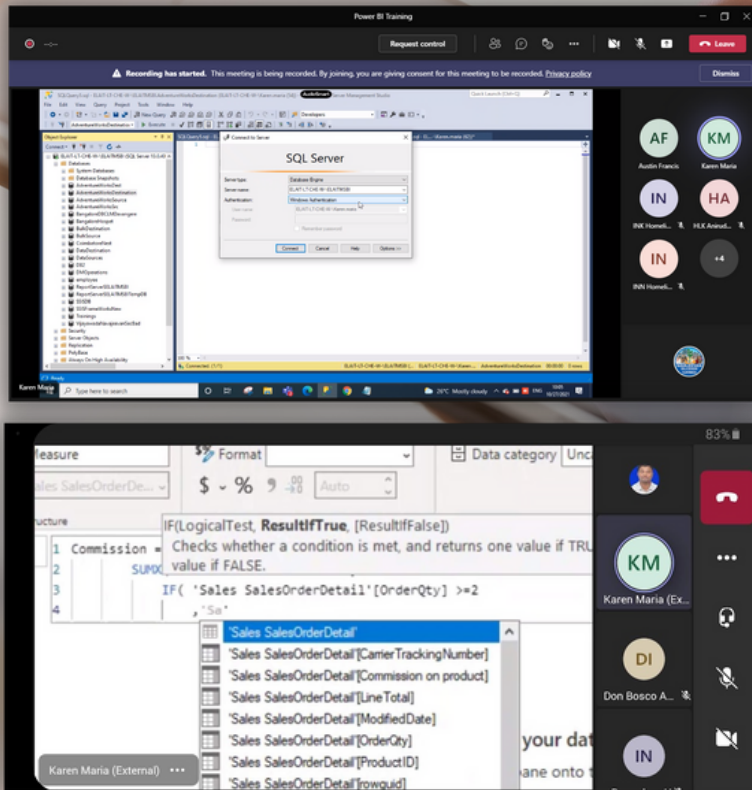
Power BI Training

Request control

Leave

Recording has started. This meeting is being recorded. By joining, you are giving consent for this meeting to be recorded. Privacy policy

Dismiss

Object Explorer

Connect to Server

SQL Server

Server type: Database Engine

Server name:

Authentication: Windows Authentication

Connect Cancel Help Options >>

AF Austin Francis

KM Karen Maria

IN INK Homeli...

HA HLK Anirud...

IN INN Homeli...

+4

Karen Maria

Type here to search

26°C Mostly cloudy

83%

Measure

Format

Data category

Sales SalesOrderDe...

$ - % ,

Auto

ructure

IF(LogicalTest, ResultIfTrue, [ResultIfFalse])

Checks whether a condition is met, and returns one value if TRU value if FALSE.

1 Commission =

2 SUMX(

3 IF( 'Sales SalesOrderDetail'[OrderQty] >=2

4 ,'Sa'

'Sales SalesOrderDetail'

'Sales SalesOrderDetail'[CarrierTrackingNumber]

'Sales SalesOrderDetail'[Commission on product]

'Sales SalesOrderDetail'[LineTotal]

'Sales SalesOrderDetail'[ModifiedDate]

'Sales SalesOrderDetail'[OrderQty]

'Sales SalesOrderDetail'[ProductID]

'Sales SalesOrderDetail'[rowguid]

your dat

pane onto

KM Karen Maria (Ex...

DI Don Bosco A...

IN

Karen Maria (External)